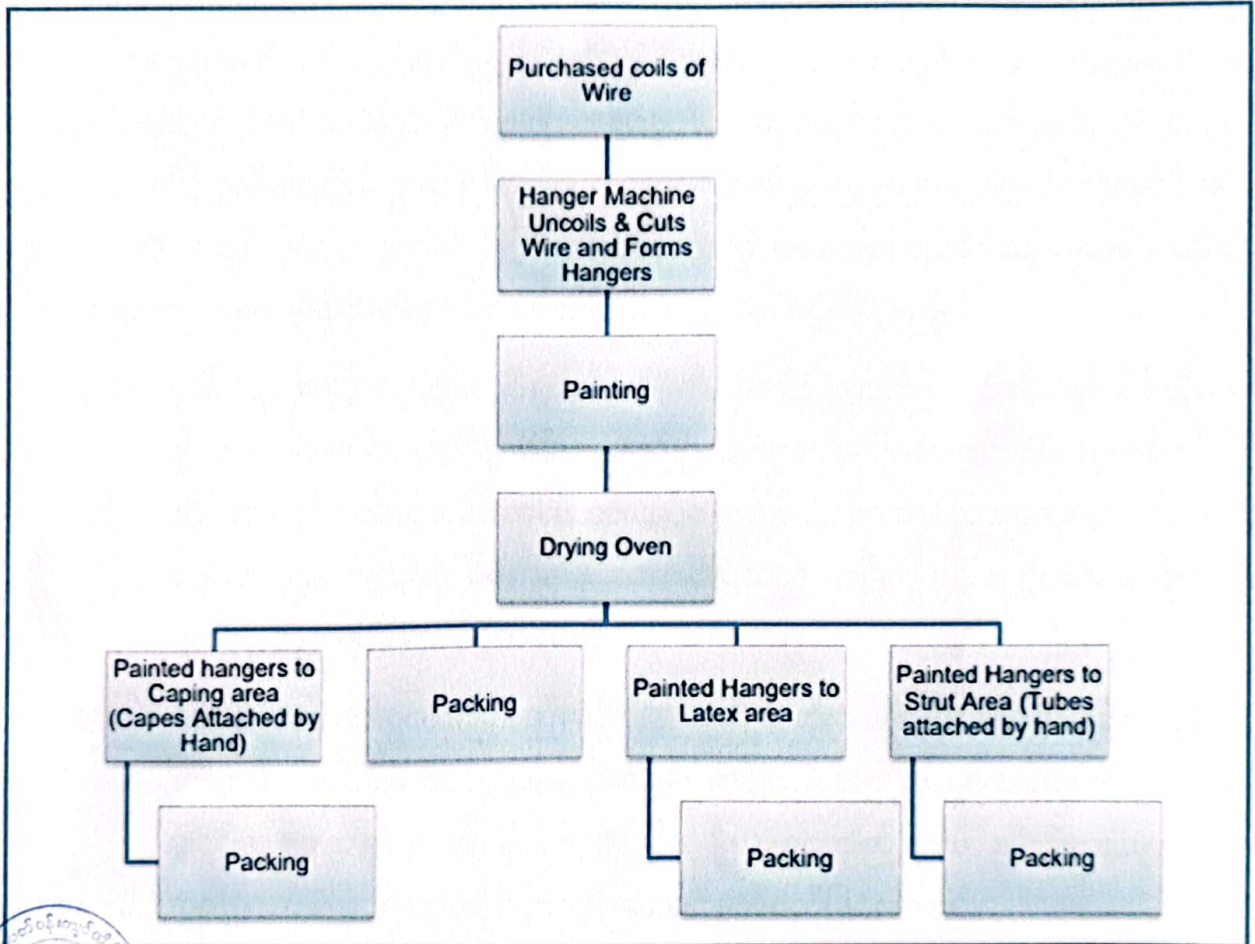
Purchased coils of Wire

Hanger Machine Uncoils & Cuts Wire and Forms Hangers

Painting

Drying Oven

Painted hangers to Caping area (Capes Attached by Hand)

Packing

Painted Hangers to Latex area

Painted Hangers to Strut Area (Tubes attached by hand)

Packing

Packing

Packing

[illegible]